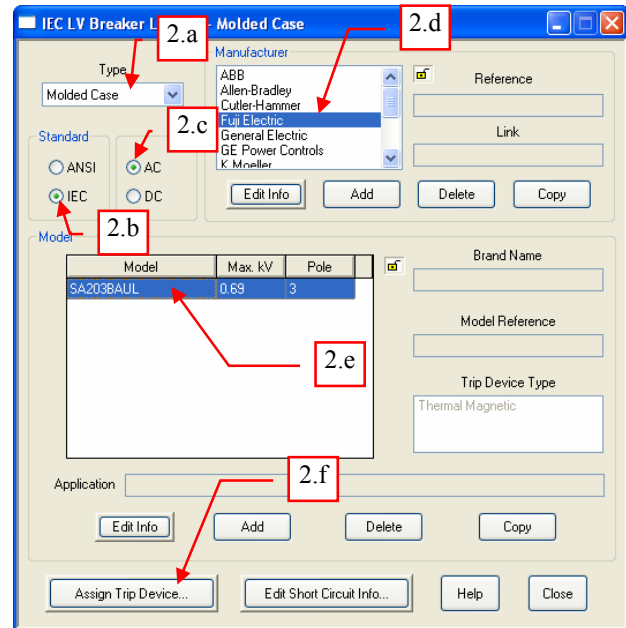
IEC LV Breaker L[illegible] - Molded Case

2.a

Type
Molded Case

Standard
ANSI
IEC

2.c
AC
DC

2.d
Manufacturer
ABB
Allen-Bradley
Cutler-Hammer
Fuji Electric
General Electric
GE Power Controls
K Moeller

Reference

Link

Edit Info
Add
Delete
Copy

2.b
Model

| Model | Max. kV | Pole |
|---|---|---|
| SA203BAUL | 0.69 | 3 |

Brand Name

Model Reference

2.e

Trip Device Type
Thermal Magnetic

2.f
Application

Edit Info
Add
Delete
Copy

Assign Trip Device...
Edit Short Circuit Info...
Help
Close